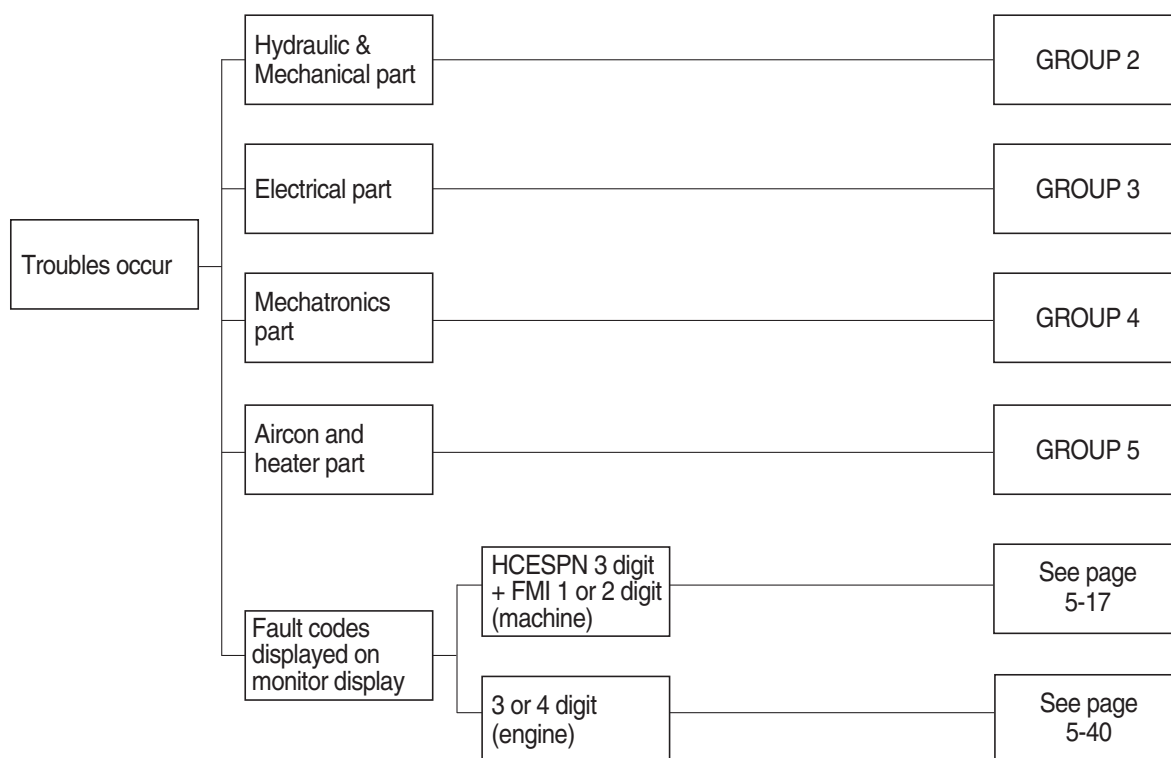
Troubles occur

Hydraulic & Mechanical part

GROUP 2

Electrical part

GROUP 3

Mechatronics part

GROUP 4

Aircon and heater part

GROUP 5

Fault codes displayed on monitor display

HCESPN 3 digit + FMI 1 or 2 digit (machine)

See page 5-17

3 or 4 digit (engine)

See page 5-40